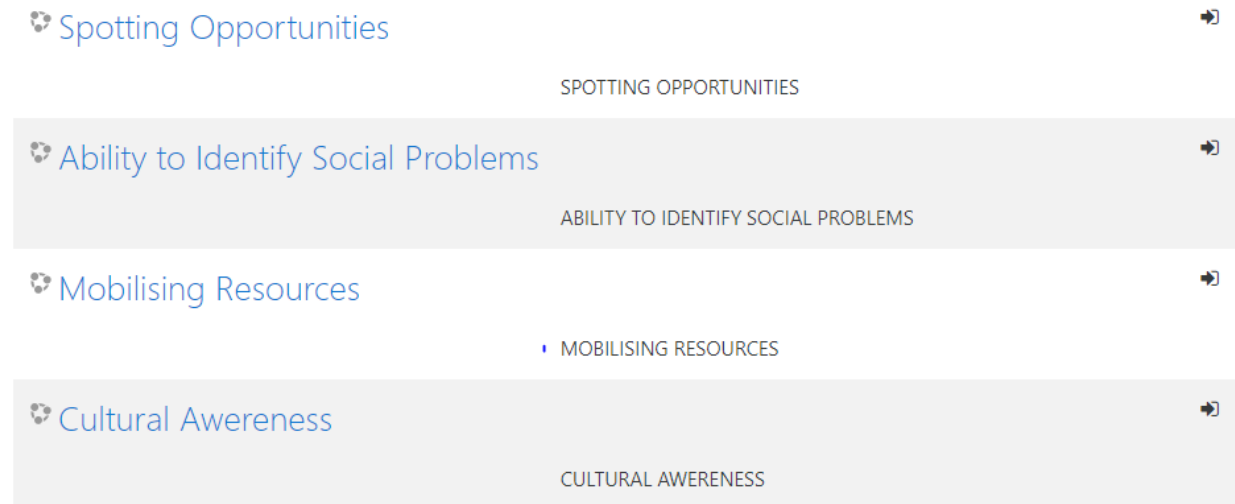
Spotting Opportunities

SPOTTING OPPORTUNITIES

Ability to Identify Social Problems

ABILITY TO IDENTIFY SOCIAL PROBLEMS

Mobilising Resources

MOBILISING RESOURCES

Cultural Awereness

CULTURAL AWERENESS